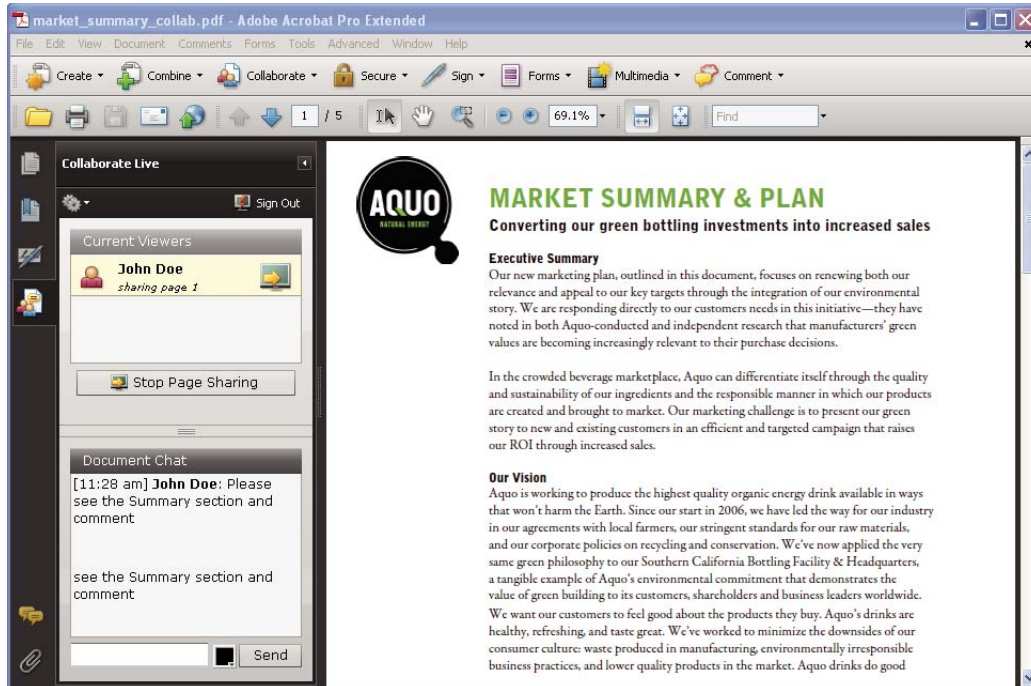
market_summary_collab.pdf - Adobe Acrobat Pro Extended

File Edit View Document Comments Forms Tools Advanced Window Help

Create Combine Collaborate Secure Sign Forms Multimedia Comment

1 / 5 69.1% Find

Collaborate Live

Sign Out

Current Viewers

John Doe
sharing page 1

Stop Page Sharing

Document Chat

[11:28 am] **John Doe**: Please see the Summary section and comment

see the Summary section and comment

Send

AQUO
NATURAL ENERGY

MARKET SUMMARY & PLAN

Converting our green bottling investments into increased sales

Executive Summary
Our new marketing plan, outlined in this document, focuses on renewing both our relevance and appeal to our key targets through the integration of our environmental story. We are responding directly to our customers needs in this initiative—they have noted in both Aquo-conducted and independent research that manufacturers' green values are becoming increasingly relevant to their purchase decisions.

In the crowded beverage marketplace, Aquo can differentiate itself through the quality and sustainability of our ingredients and the responsible manner in which our products are created and brought to market. Our marketing challenge is to present our green story to new and existing customers in an efficient and targeted campaign that raises our ROI through increased sales.

Our Vision
Aquo is working to produce the highest quality organic energy drink available in ways that won't harm the Earth. Since our start in 2006, we have led the way for our industry in our agreements with local farmers, our stringent standards for our raw materials, and our corporate policies on recycling and conservation. We've now applied the very same green philosophy to our Southern California Bottling Facility & Headquarters, a tangible example of Aquo's environmental commitment that demonstrates the value of green building to its customers, shareholders and business leaders worldwide. We want our customers to feel good about the products they buy. Aquo's drinks are healthy, refreshing, and taste great. We've worked to minimize the downsides of our consumer culture: waste produced in manufacturing, environmentally irresponsible business practices, and lower quality products in the market. Aquo drinks do good